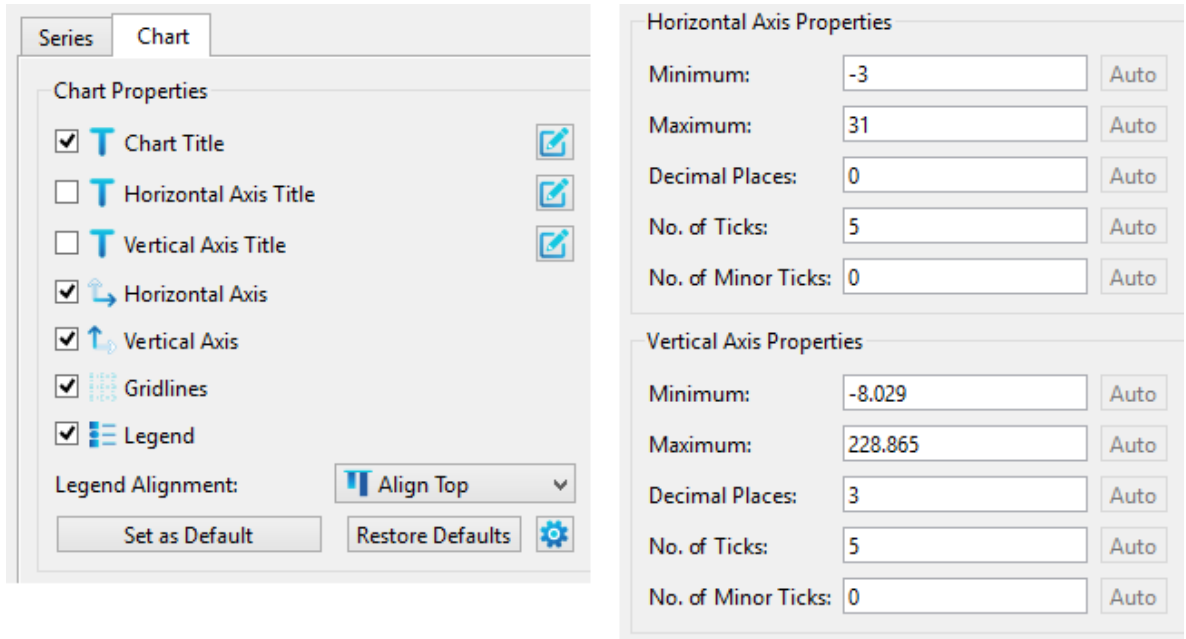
Series | Chart

Chart Properties

Chart Title

Horizontal Axis Title

Vertical Axis Title

Horizontal Axis

Vertical Axis

Gridlines

Legend

Legend Alignment: Align Top

Set as Default | Restore Defaults

Horizontal Axis Properties

Minimum: -3 Auto

Maximum: 31 Auto

Decimal Places: 0 Auto

No. of Ticks: 5 Auto

No. of Minor Ticks: 0 Auto

Vertical Axis Properties

Minimum: -8.029 Auto

Maximum: 228.865 Auto

Decimal Places: 3 Auto

No. of Ticks: 5 Auto

No. of Minor Ticks: 0 Auto